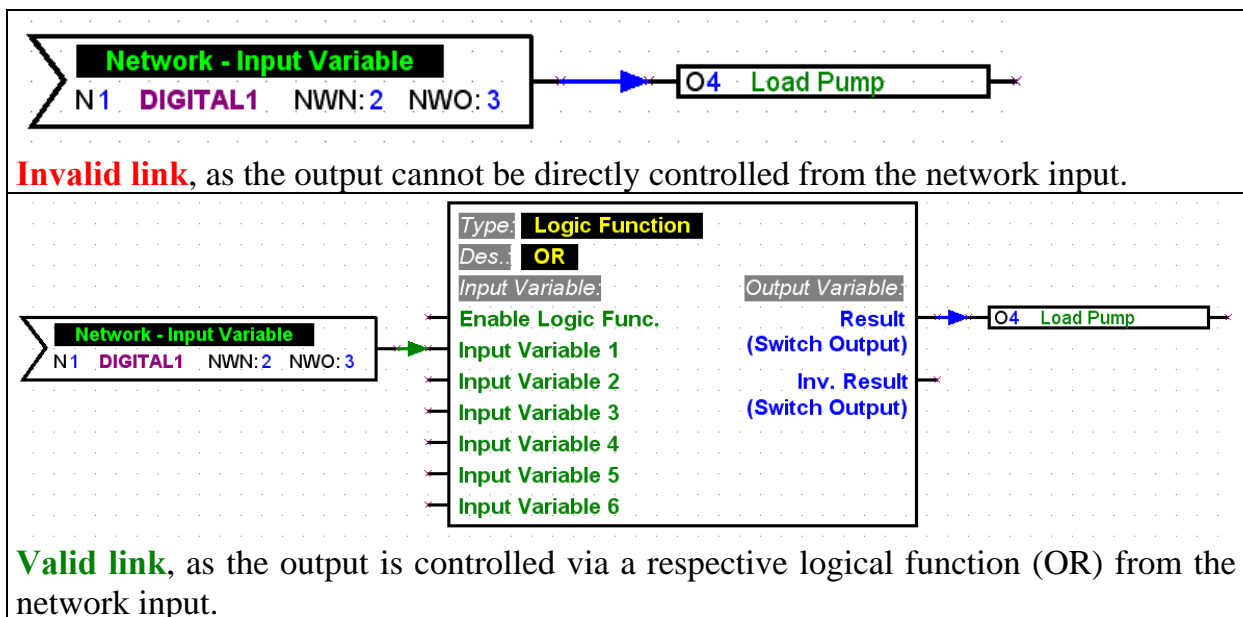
Network - Input Variable
N1 DIGITAL1 NWN: 2 NWO: 3

O4 Load Pump

Invalid link, as the output cannot be directly controlled from the network input.

Network - Input Variable
N1 DIGITAL1 NWN: 2 NWO: 3

Type: Logic Function
Des.: OR
Input Variable:
Enable Logic Func.
Input Variable 1
Input Variable 2
Input Variable 3
Input Variable 4
Input Variable 5
Input Variable 6
Output Variable:
Result (Switch Output)
Inv. Result (Switch Output)

O4 Load Pump

Valid link, as the output is controlled via a respective logical function (OR) from the network input.